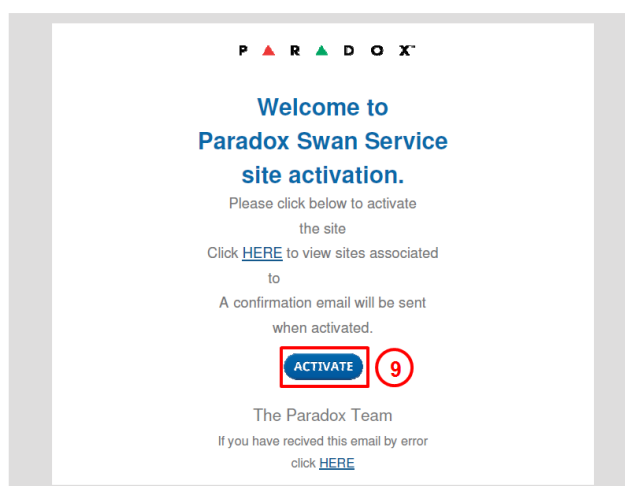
P▲R▲DOX™

Welcome to Paradox Swan Service site activation.

Please click below to activate the site

Click HERE to view sites associated to

A confirmation email will be sent when activated.

ACTIVATE

9

The Paradox Team

If you have recived this email by error click HERE